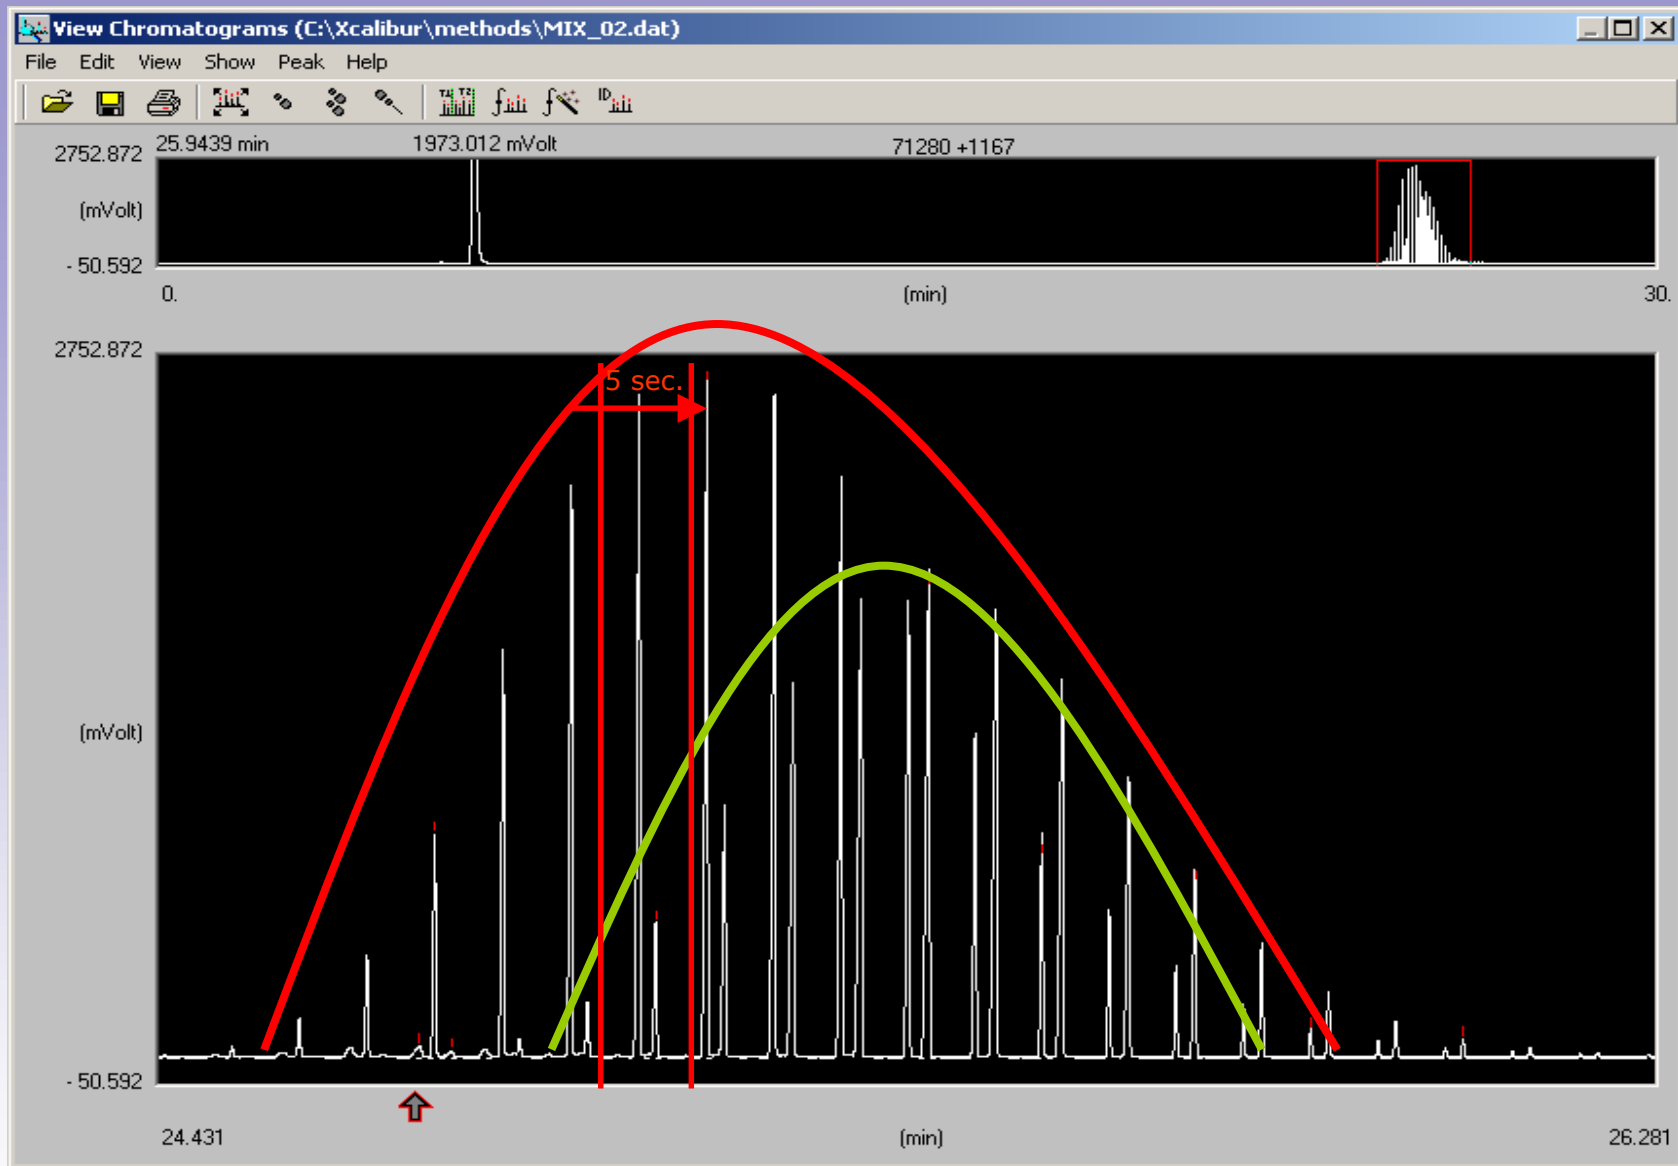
View Chromatograms (C:\Xcalibur\methods\MIX_02.dat)

File Edit View Show Peak Help

2752.872 25.9439 min 1973.012 mVolt 71280 +1167

(mVolt)

- 50.592

0. (min) 30.

2752.872

5 sec.

(mVolt)

- 50.592

24.431 (min) 26.281